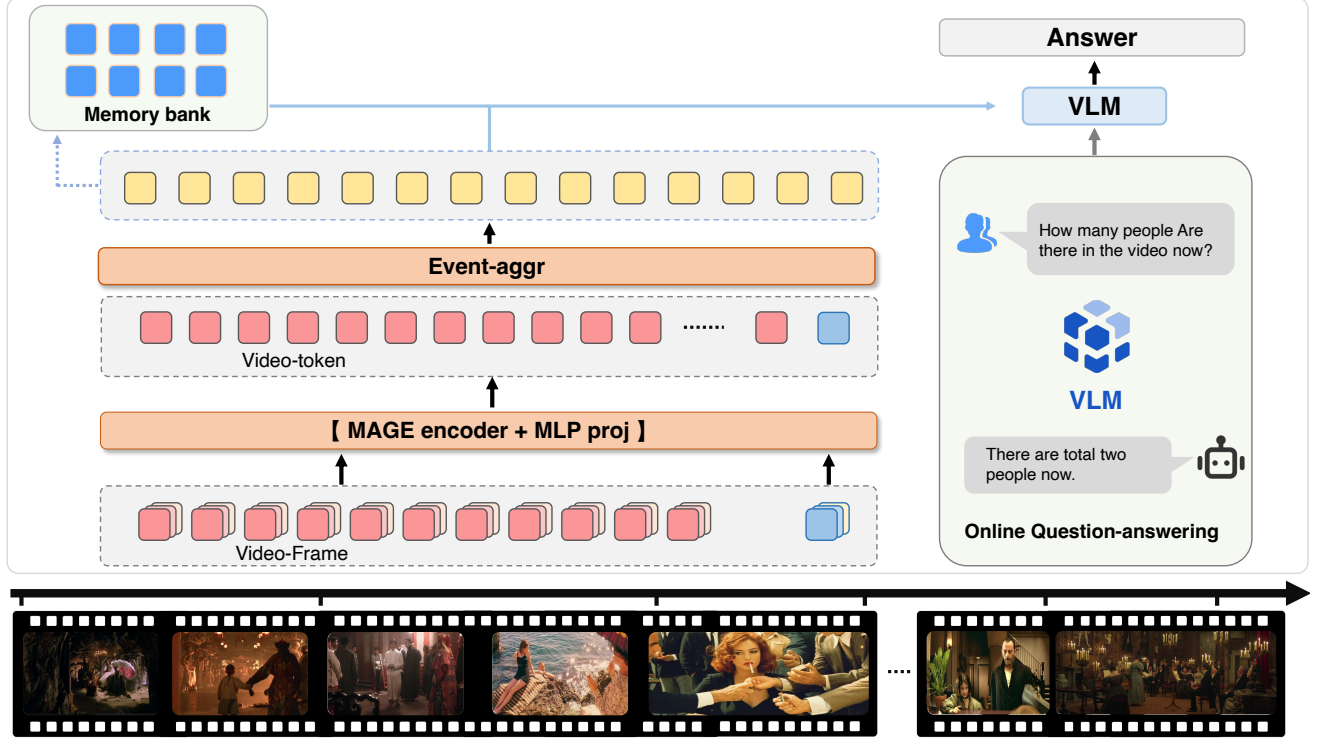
Memory bank

Answer

VLM

Event-aggr

Video-token

【 MAGE encoder + MLP proj 】

Video-Frame

How many people Are there in the video now?

VLM

There are total two people now.

Online Question-answering